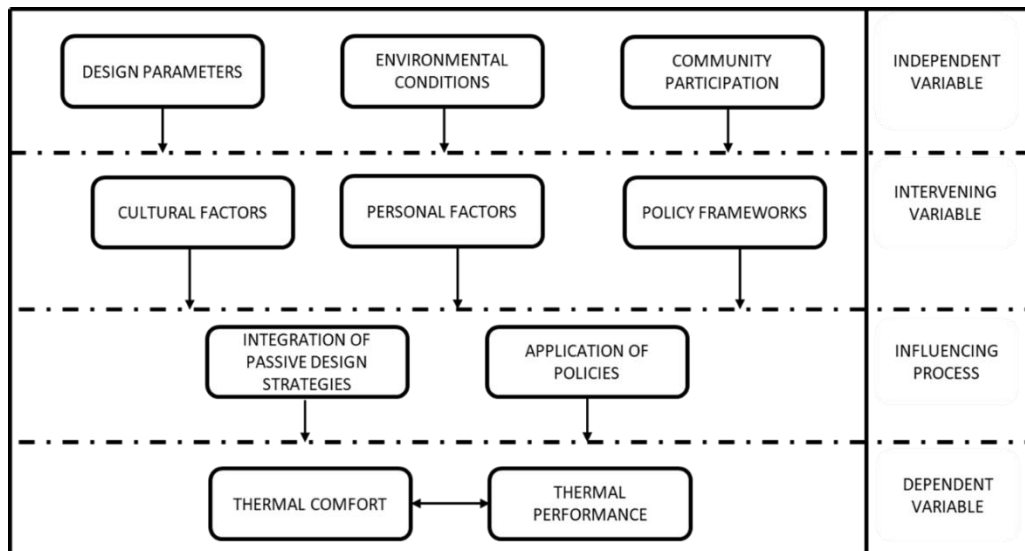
DESIGN PARAMETERS

ENVIRONMENTAL CONDITIONS

COMMUNITY PARTICIPATION

INDEPENDENT VARIABLE

CULTURAL FACTORS

PERSONAL FACTORS

POLICY FRAMEWORKS

INTERVENING VARIABLE

INTEGRATION OF PASSIVE DESIGN STRATEGIES

APPLICATION OF POLICIES

INFLUENCING PROCESS

THERMAL COMFORT

THERMAL PERFORMANCE

DEPENDENT VARIABLE